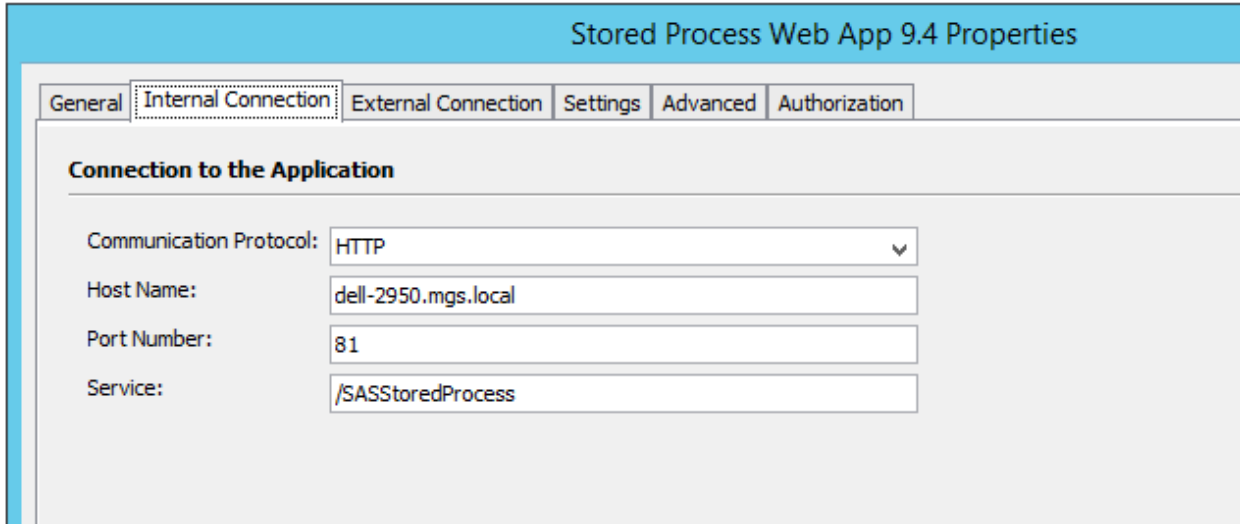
Stored Process Web App 9.4 Properties

General | Internal Connection | External Connection | Settings | Advanced | Authorization

Connection to the Application

Communication Protocol: HTTP

Host Name: dell-2950.mgs.local

Port Number: 81

Service: /SASStoredProcess